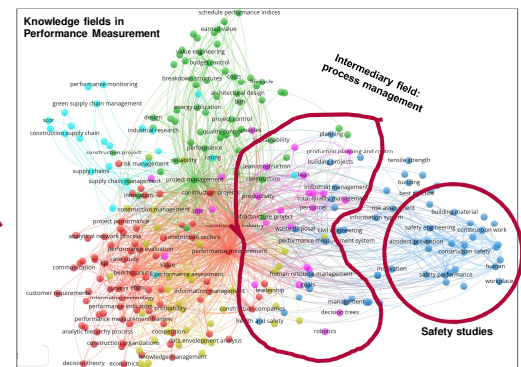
Knowledge fields in Performance Measurement

Intermediary field: process management

Safety studies

schedule performance indices
earned value
value engineering
budget control
breakdown structures
life cycle
architectural design
energy utilization
bim
design
project control
industrial research
quality control
performance monitoring
green supply chain management
scor
construction supply chain
supply chains
construction project
risk management
reliability
performance rating
sustainability
supply chain management
project management
lean construction
planning
production planning and control
building projects
tensile strength
construction management
construction projects
construction sectors
industrial management
total quality management
building
best practice
risk assessment
building material
project performance
analytical network process
infrastructure project
personnel
waste disposal
civil engineering
information system
safety engineering
construction work
accident prevention
construction safety
performance evaluation
case study
performance measurement
performance measurement system
human
benchmarking
performance assessment
communication
human resource management
innovation
safety performance
customer requirements
performance indicator
information management
leadership
goals
workplace
profitability
construction companies
management
performance measurement system
health and safety
decision trees
analytic hierarchy process
competition
construction organizations
data envelopment analysis
robotics
decision theory
economics
knowledge management